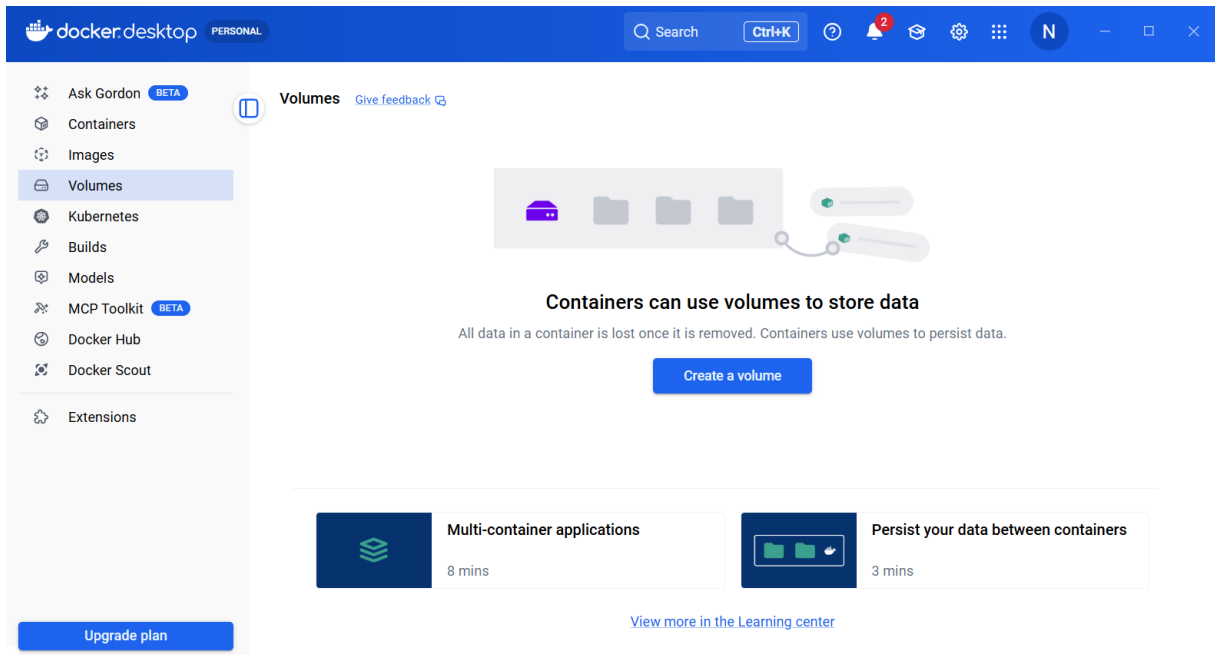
docker desktop PERSONAL

Search Ctrl+K

2

N

Ask Gordon BETA
Containers
Images
Volumes
Kubernetes
Builds
Models
MCP Toolkit BETA
Docker Hub
Docker Scout

Extensions

Upgrade plan

Volumes Give feedback

Containers can use volumes to store data

All data in a container is lost once it is removed. Containers use volumes to persist data.

Create a volume

Multi-container applications

8 mins

Persist your data between containers

3 mins

View more in the Learning center